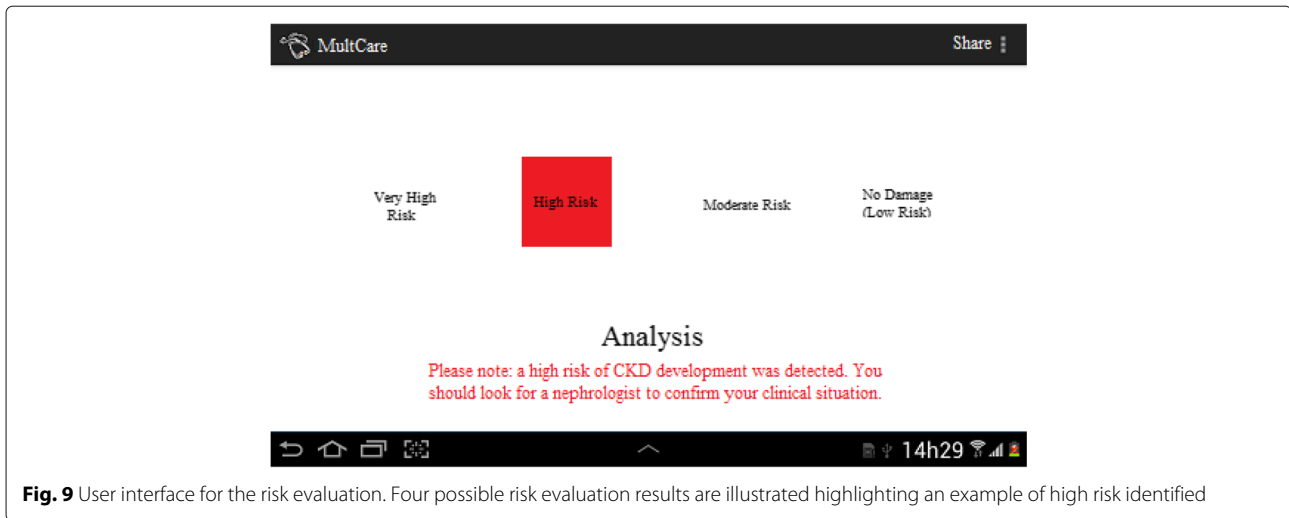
MultCare

Share

Very High Risk

High Risk

Moderate Risk

No Damage (Low Risk)

Analysis

Please note: a high risk of CKD development was detected. You should look for a nephrologist to confirm your clinical situation.

14h29

**Fig. 9** User interface for the risk evaluation. Four possible risk evaluation results are illustrated highlighting an example of high risk identified